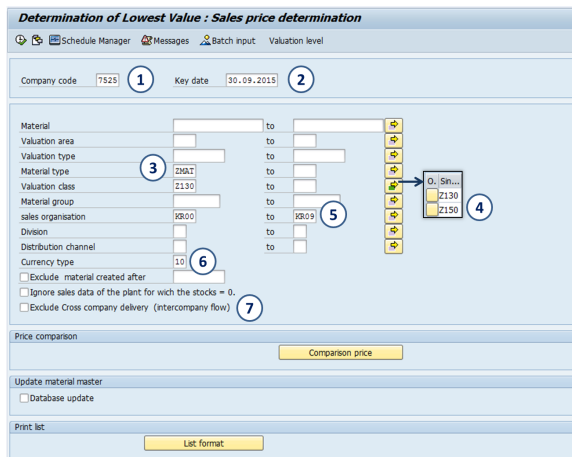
Determination of Lowest Value : Sales price determination

Schedule Manager Messages Batch input Valuation level

Company code 7525 1 Key date 30.09.2015 2

Material to
Valuation area to
Valuation type to
Material type 3 ZMAT to
Valuation class Z130 to
Material group to
sales organisation KR00 to KR09 5
Division to
Distribution channel to
Currency type 10 6
Exclude material created after
Ignore sales data of the plant for wich the stocks = 0.
Exclude Cross company delivery (intercompany flow) 7

O.. Sin...
Z130
Z150
4

Price comparison

Comparison price

Update material master

Database update

Print list

List format